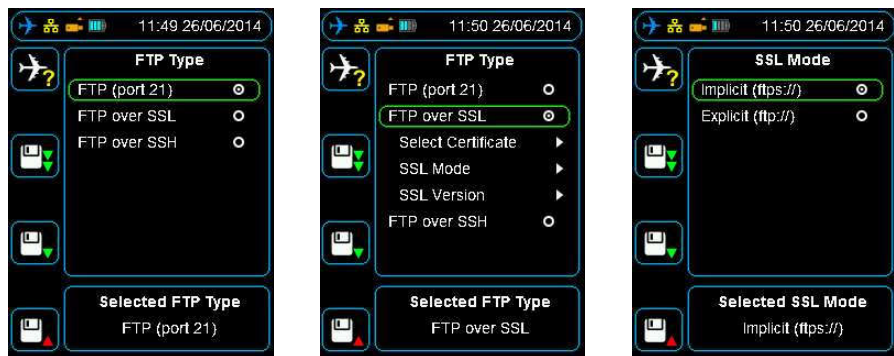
11:49 26/06/2014

FTP Type

FTP (port 21)
FTP over SSL
FTP over SSH

Selected FTP Type
FTP (port 21)

11:50 26/06/2014

FTP Type

FTP (port 21)
FTP over SSL
Select Certificate
SSL Mode
SSL Version
FTP over SSH

Selected FTP Type
FTP over SSL

11:50 26/06/2014

SSL Mode

Implicit (ftps://)
Explicit (ftp://)

Selected SSL Mode
Implicit (ftps://)